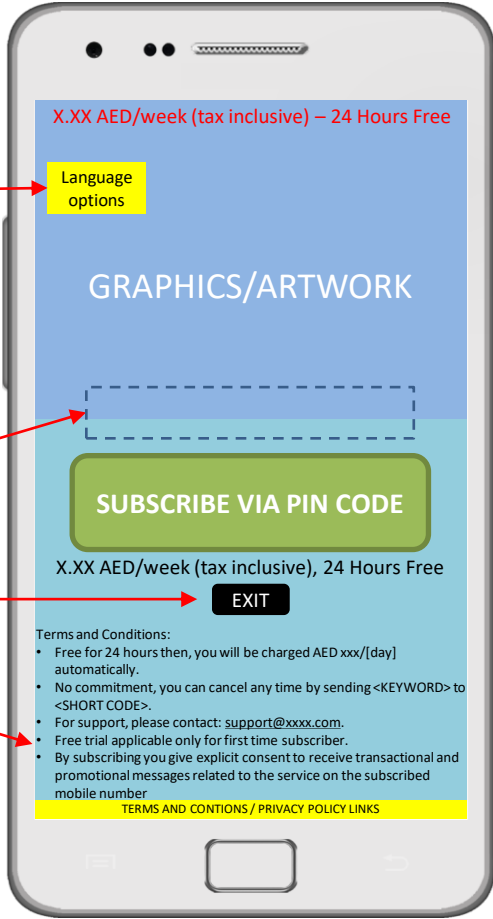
X.XX AED/week (tax inclusive) – 24 Hours Free

Language options

GRAPHICS/ARTWORK

SUBSCRIBE VIA PIN CODE

X.XX AED/week (tax inclusive), 24 Hours Free

EXIT

Terms and Conditions:
- Free for 24 hours then, you will be charged AED xxx/[day] automatically.
- No commitment, you can cancel any time by sending <KEYWORD> to <SHORT CODE>.
- For support, please contact: support@xxxx.com.
- Free trial applicable only for first time subscriber.
- By subscribing you give explicit consent to receive transactional and promotional messages related to the service on the subscribed mobile number

TERMS AND CONTIONS / PRIVACY POLICY LINKS